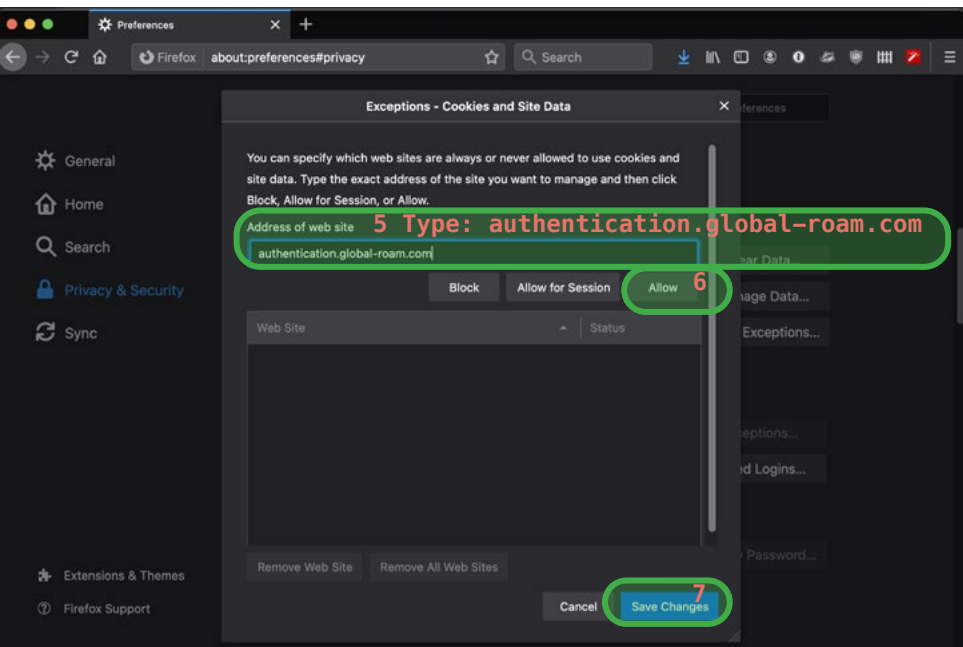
Preferences

Firefox about:preferences#privacy

Search

General

Home

Search

Privacy & Security

Sync

Extensions & Themes

Firefox Support

Exceptions - Cookies and Site Data

You can specify which web sites are always or never allowed to use cookies and site data. Type the exact address of the site you want to manage and then click Block, Allow for Session, or Allow.

Address of web site

5 Type: authentication.global-roam.com

authentication.global-roam.com

Block

Allow for Session

Allow

6

Web Site

Status

Remove Web Site

Remove All Web Sites

Cancel

Save Changes

7

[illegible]eferences

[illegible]ar Data...

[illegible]age Data...

Exceptions...

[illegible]ceptions...

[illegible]d Logins...

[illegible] Password...